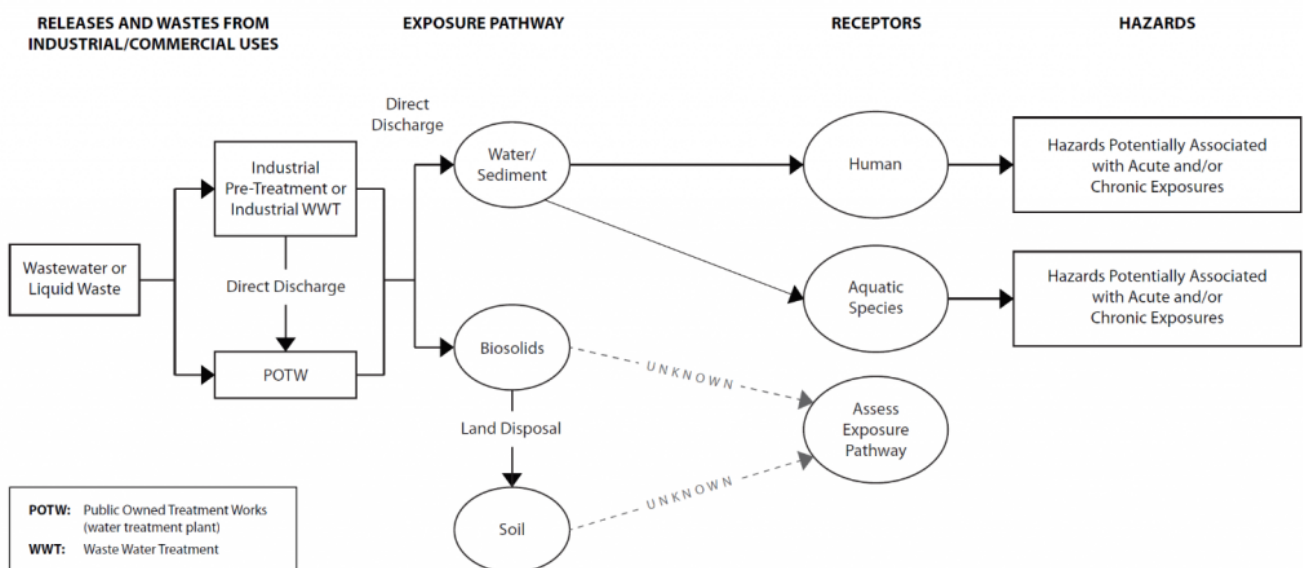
RELEASES AND WASTES FROM INDUSTRIAL/COMMERCIAL USES

EXPOSURE PATHWAY

RECEPTORS

HAZARDS

Wastewater or Liquid Waste

Industrial Pre-Treatment or Industrial WWT

Direct Discharge

POTW

Direct Discharge

Water/ Sediment

Biosolids

Land Disposal

Soil

Human

Aquatic Species

Assess Exposure Pathway

UNKNOWN

UNKNOWN

Hazards Potentially Associated with Acute and/or Chronic Exposures

Hazards Potentially Associated with Acute and/or Chronic Exposures

POTW: Public Owned Treatment Works (water treatment plant)
WWT: Waste Water Treatment